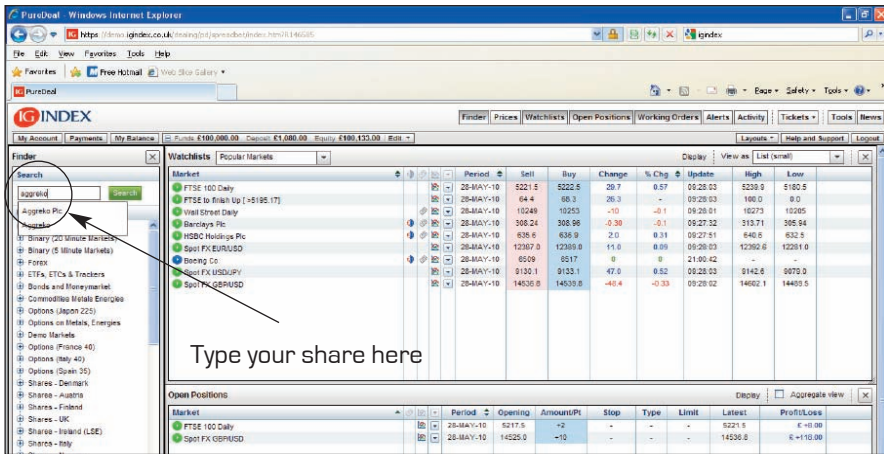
PureDeal - Windows Internet Explorer

https://demo.igindex.co.uk/dealing/pd/spreadbet/index.htm?1146585

igindex

File Edit View Favorites Tools Help

Favorites | Free Hotmail | Web Slice Gallery

PureDeal

Page ▾ Safety ▾ Tools ▾

IG INDEX

Finder | Prices | Watchlists | Open Positions | Working Orders | Alerts | Activity | Tickets ▾ | Tools | News

My Account | Payments | My Balance | Funds £100,000.00 Deposit £1,000.00 Equity £100,133.00 | Edit ▾

Layouts ▾ | Help and Support | Logout

Finder

Search

aggreko | Search

Aggreko Plc

Aggreko

Binary (20 Minute Markets)

Binary (5 Minute Markets)

Forex

ETFs, ETCs & Trackers

Bonds and Moneymarket

Commodities Metals Energies

Options (Japan 225)

Options on Markets, Energies

Demo Markets

Options (France 40)

Options (Italy 40)

Options (Spain 35)

Shares - Denmark

Shares - Austria

Shares - Finland

Shares - UK

Shares - Ireland (LSE)

Shares - Italy

Watchlists | Popular Markets

Display | View as | List (small)

| Market | Period | Sell | Buy | Change | % Chg | Update | High | Low |
|---|---|---|---|---|---|---|---|---|
| FTSE 100 Daily | 28-MAY-10 | 5221.5 | 5222.5 | 29.7 | 0.57 | 09:28:03 | 5238.9 | 5180.5 |
| FTSE to finish Up (>5195.17) | 28-MAY-10 | 64.4 | 68.3 | 26.3 | - | 09:28:03 | 100.0 | 0.0 |
| Wall Street Daily | 28-MAY-10 | 10249 | 10253 | -10 | -0.1 | 09:28:01 | 10273 | 10205 |
| Barclays Plc | 28-MAY-10 | 308.24 | 308.96 | -0.38 | -0.1 | 09:27:32 | 313.71 | 305.94 |
| HSBC Holdings Plc | 28-MAY-10 | 635.6 | 636.9 | 2.0 | 0.31 | 09:27:51 | 640.6 | 632.5 |
| Spot FX EUR/USD | 28-MAY-10 | 12387.0 | 12389.0 | 11.0 | 0.09 | 09:28:03 | 12392.6 | 12281.0 |
| Boeing Co | 28-MAY-10 | 6509 | 6517 | 0 | 0 | 21:00:42 | - | - |
| Spot FX USD/JPY | 28-MAY-10 | 9130.1 | 9133.1 | 47.0 | 0.52 | 09:28:03 | 9142.6 | 9078.0 |
| Spot FX GBP/USD | 28-MAY-10 | 14536.8 | 14538.8 | -48.4 | -0.33 | 09:28:02 | 14602.1 | 14469.5 |

Type your share here

Open Positions

Display | Aggregate view

| Market | Period | Opening | Amount/Pt | Stop | Type | Limit | Latest | Profit/Loss |
|---|---|---|---|---|---|---|---|---|
| FTSE 100 Daily | 28-MAY-10 | 5217.5 | +2 | - | - | - | 5221.5 | £ +8.00 |
| Spot FX GBP/USD | 28-MAY-10 | 14525.0 | -10 | - | - | - | 14536.8 | £ +118.00 |